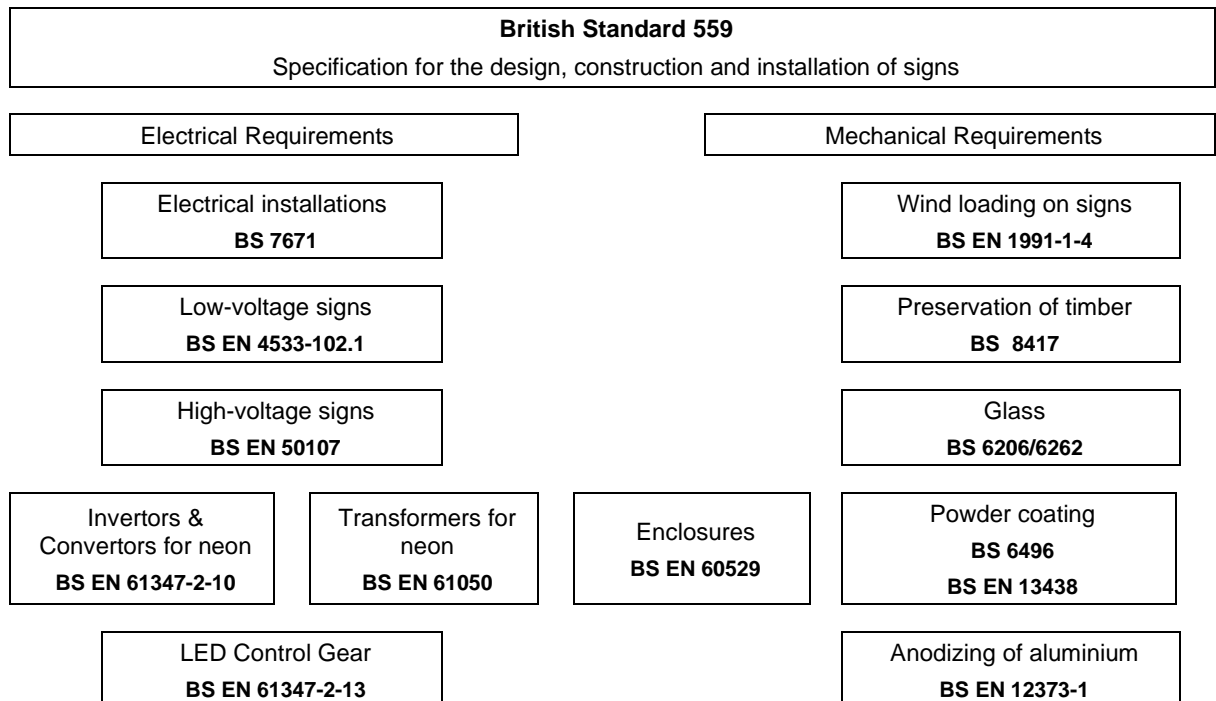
British Standard 559

Specification for the design, construction and installation of signs

Electrical Requirements

Mechanical Requirements

Electrical installations
BS 7671

Wind loading on signs
BS EN 1991-1-4

Low-voltage signs
BS EN 4533-102.1

Preservation of timber
BS 8417

High-voltage signs
BS EN 50107

Glass
BS 6206/6262

Invertors & Convertors for neon
BS EN 61347-2-10

Transformers for neon
BS EN 61050

Enclosures
BS EN 60529

Powder coating
BS 6496
BS EN 13438

LED Control Gear
BS EN 61347-2-13

Anodizing of aluminium
BS EN 12373-1